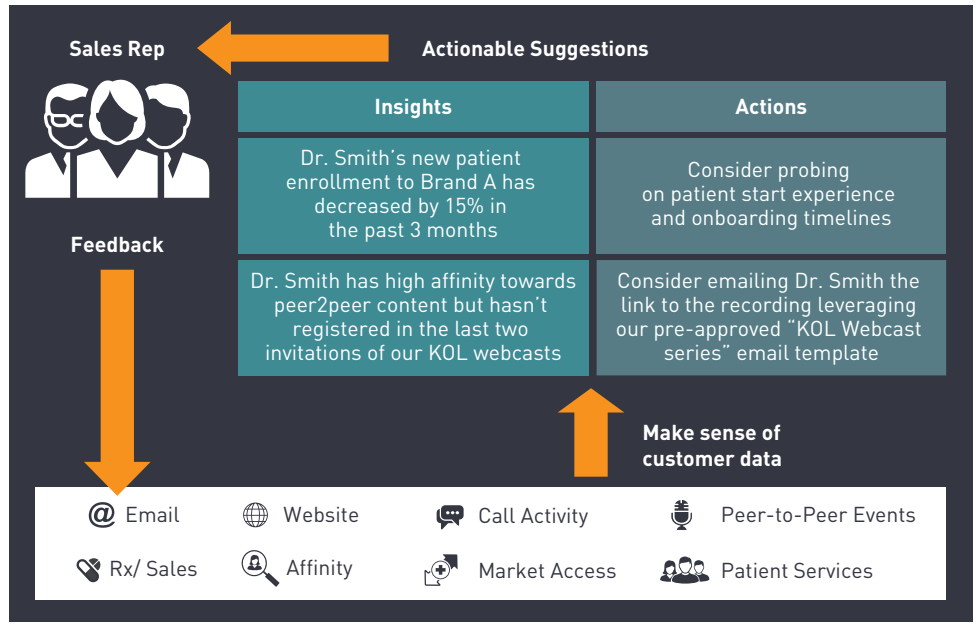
Sales Rep

Actionable Suggestions

| Insights | Actions |
|---|---|
| Dr. Smith’s new patient enrollment to Brand A has decreased by 15% in the past 3 months | Consider probing on patient start experience and onboarding timelines |
| Dr. Smith has high affinity towards peer2peer content but hasn’t registered in the last two invitations of our KOL webcasts | Consider emailing Dr. Smith the link to the recording leveraging our pre-approved “KOL Webcast series” email template |

Feedback

Make sense of customer data

Email
Website
Call Activity
Peer-to-Peer Events
Rx/ Sales
Affinity
Market Access
Patient Services